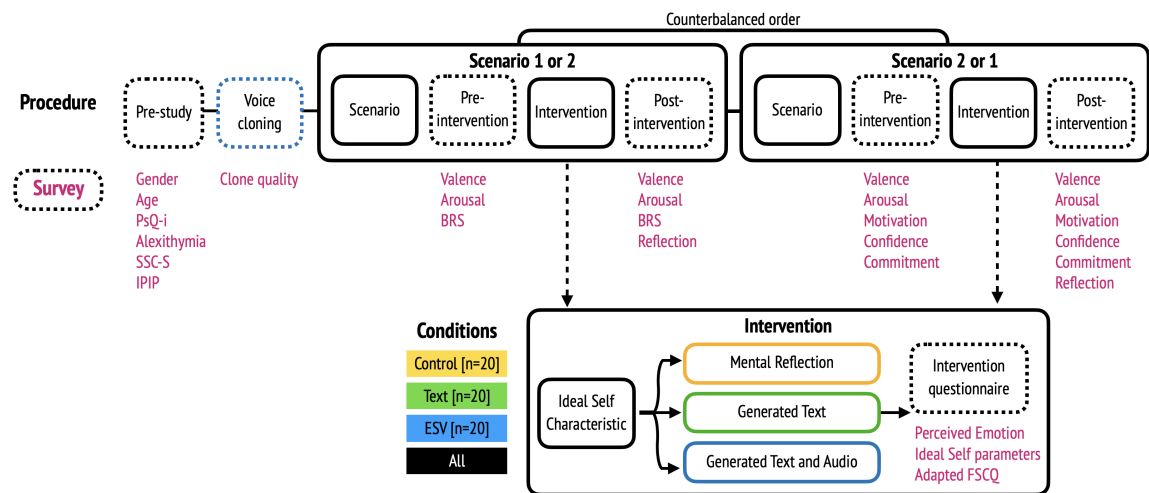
Counterbalanced order

Procedure

Pre-study

Voice cloning

Scenario 1 or 2

Scenario

Pre-intervention

Intervention

Post-intervention

Scenario 2 or 1

Scenario

Pre-intervention

Intervention

Post-intervention

Survey

Gender
Age
PsQ-i
Alexithymia
SSC-S
IPIP

Clone quality

Valence
Arousal
BRS

Valence
Arousal
BRS
Reflection

Valence
Arousal
Motivation
Confidence
Commitment

Valence
Arousal
Motivation
Confidence
Commitment
Reflection

Conditions

Control [n=20]

Text [n=20]

ESV [n=20]

All

Intervention

Ideal Self Characteristic

Mental Reflection

Generated Text

Generated Text and Audio

Intervention questionnaire

Perceived Emotion
Ideal Self parameters
Adapted FSCQ